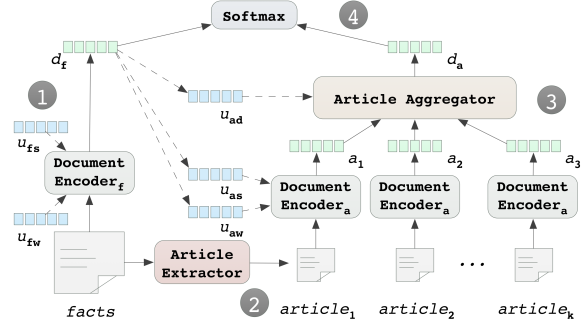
Softmax
4
$d_f$
$d_a$
1
$u_{ad}$
Article Aggregator
3
$u_{fs}$
$a_1$
$a_2$
$a_3$
Document Encoder$_f$
$u_{as}$
Document Encoder$_a$
Document Encoder$_a$
Document Encoder$_a$
$u_{fw}$
$u_{aw}$
Article Extractor
...
2
facts
article$_1$
article$_2$
article$_k$